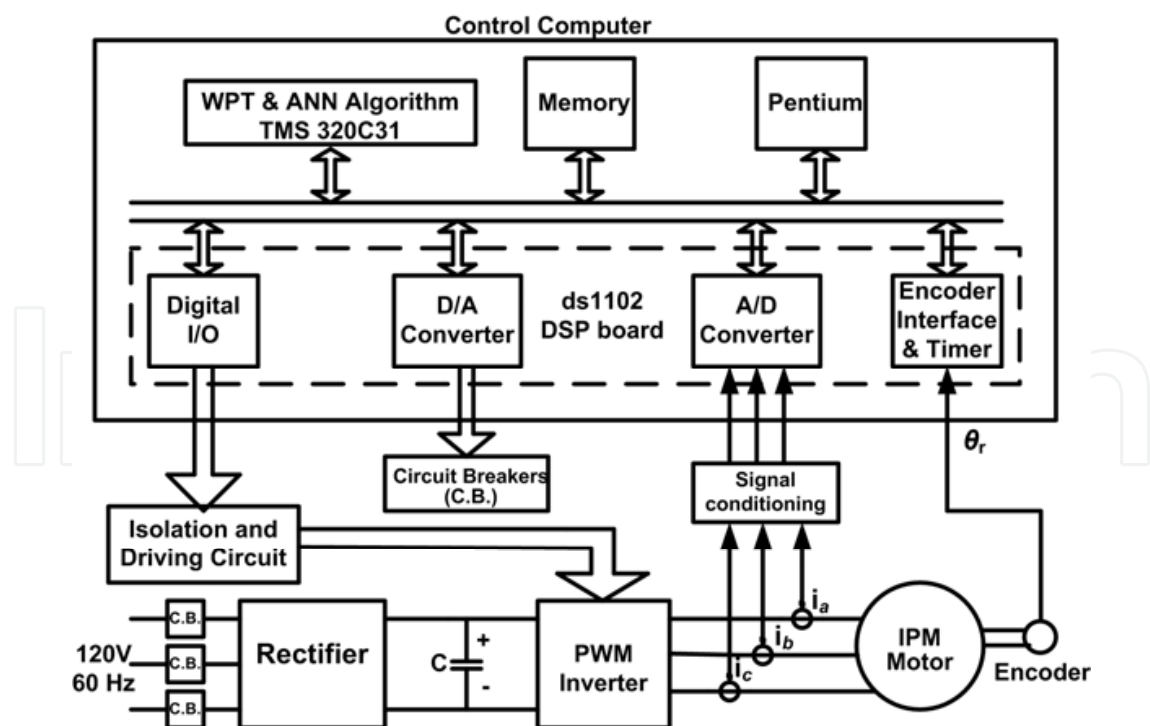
Control Computer

WPT & ANN Algorithm TMS 320C31

Memory

Pentium

Digital I/O

D/A Converter

ds1102 DSP board

A/D Converter

Encoder Interface & Timer

$\theta_r$

Circuit Breakers (C.B.)

Signal conditioning

Isolation and Driving Circuit

C.B.

C.B.

C.B.

120V 60 Hz

Rectifier

C

+

-

PWM Inverter

$i_a$

$i_b$

$i_c$

IPM Motor

Encoder